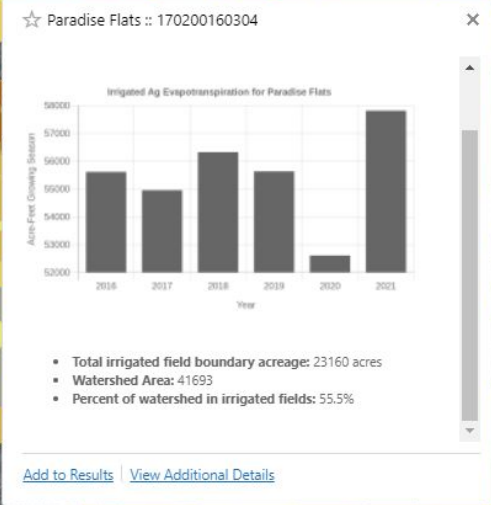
☆ Paradise Flats :: 170200160304 ×

Irrigated Ag Evapotranspiration for Paradise Flats

Acre-Feet Growing Season

58000
57000
56000
55000
54000
53000
52000

2016 2017 2018 2019 2020 2021

Year

- **Total irrigated field boundary acreage:** 23160 acres
- **Watershed Area:** 41693
- **Percent of watershed in irrigated fields:** 55.5%

Add to Results | View Additional Details